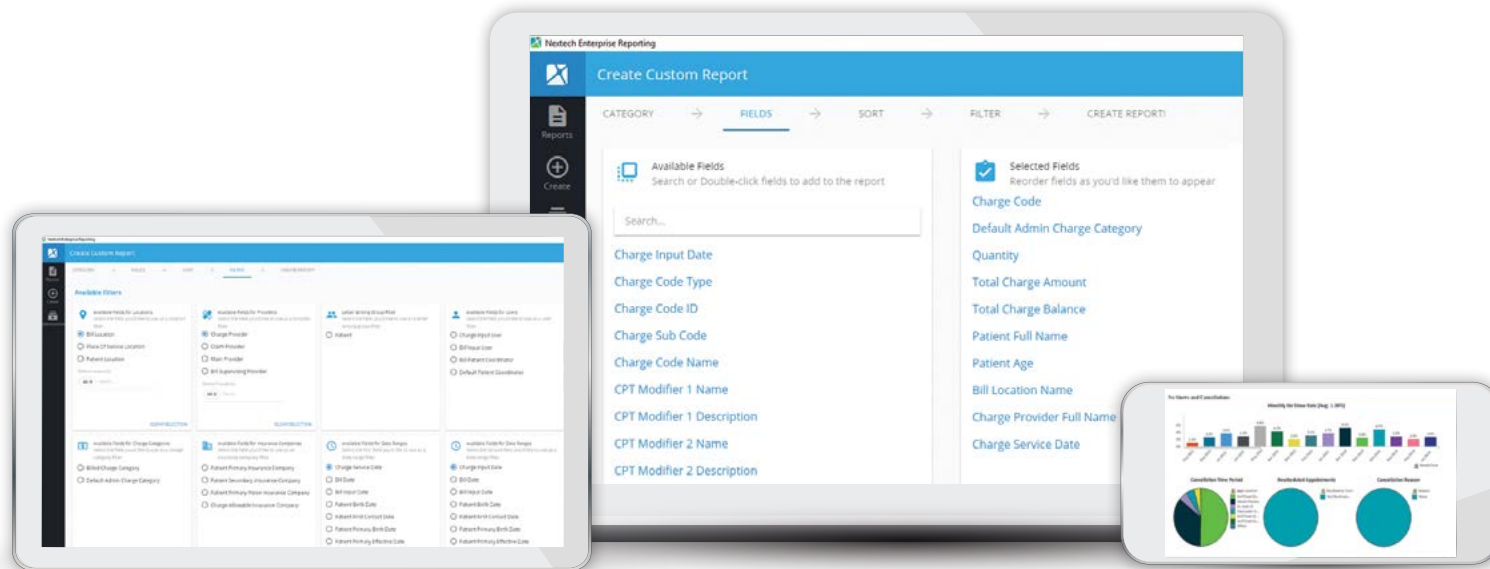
Nextech Enterprise Reporting

Create Custom Report

Reports

Create

CATEGORY → FIELDS → SORT → FILTER → CREATE REPORT!

Available Fields
Search or Double-click fields to add to the report

Search...

Charge Input Date
Charge Code Type
Charge Code ID
Charge Sub Code
Charge Code Name
CPT Modifier 1 Name
CPT Modifier 1 Description
CPT Modifier 2 Name
CPT Modifier 2 Description

Selected Fields
Reorder fields as you'd like them to appear

Charge Code
Default Admin Charge Category
Quantity
Total Charge Amount
Total Charge Balance
Patient Full Name
Patient Age
Bill Location Name
Charge Provider Full Name
Charge Service Date

Nextech Enterprise Reporting

Create Custom Report

Available Filters

Bill Location
Place Of Service Location
Patient Location

Charge Provider
Claim Provider
Main Provider
Bill Supervising Provider

Patient

Charge Input User
Bill Input User
Bill Patient Coordinator
Default Patient Coordinator

Billed Charge Category
Default Admin Charge Category

Patient Primary Insurance Company
Patient Secondary Insurance Company
Patient Primary Vision Insurance Company
Charge Allowable Insurance Company

Charge Service Date
Bill Date
Bill Input Date
Patient Birth Date
Patient First Contact Date
Patient Primary Birth Date
Patient Primary Effective Date

Charge Input Date
Bill Date
Bill Input Date
Patient Birth Date
Patient First Contact Date
Patient Primary Birth Date
Patient Primary Effective Date

No Shows and Cancellations
Monthly No Show Rate (Avg: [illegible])
Cancellation Time Period
Rescheduled Appointments
Cancellation Reason